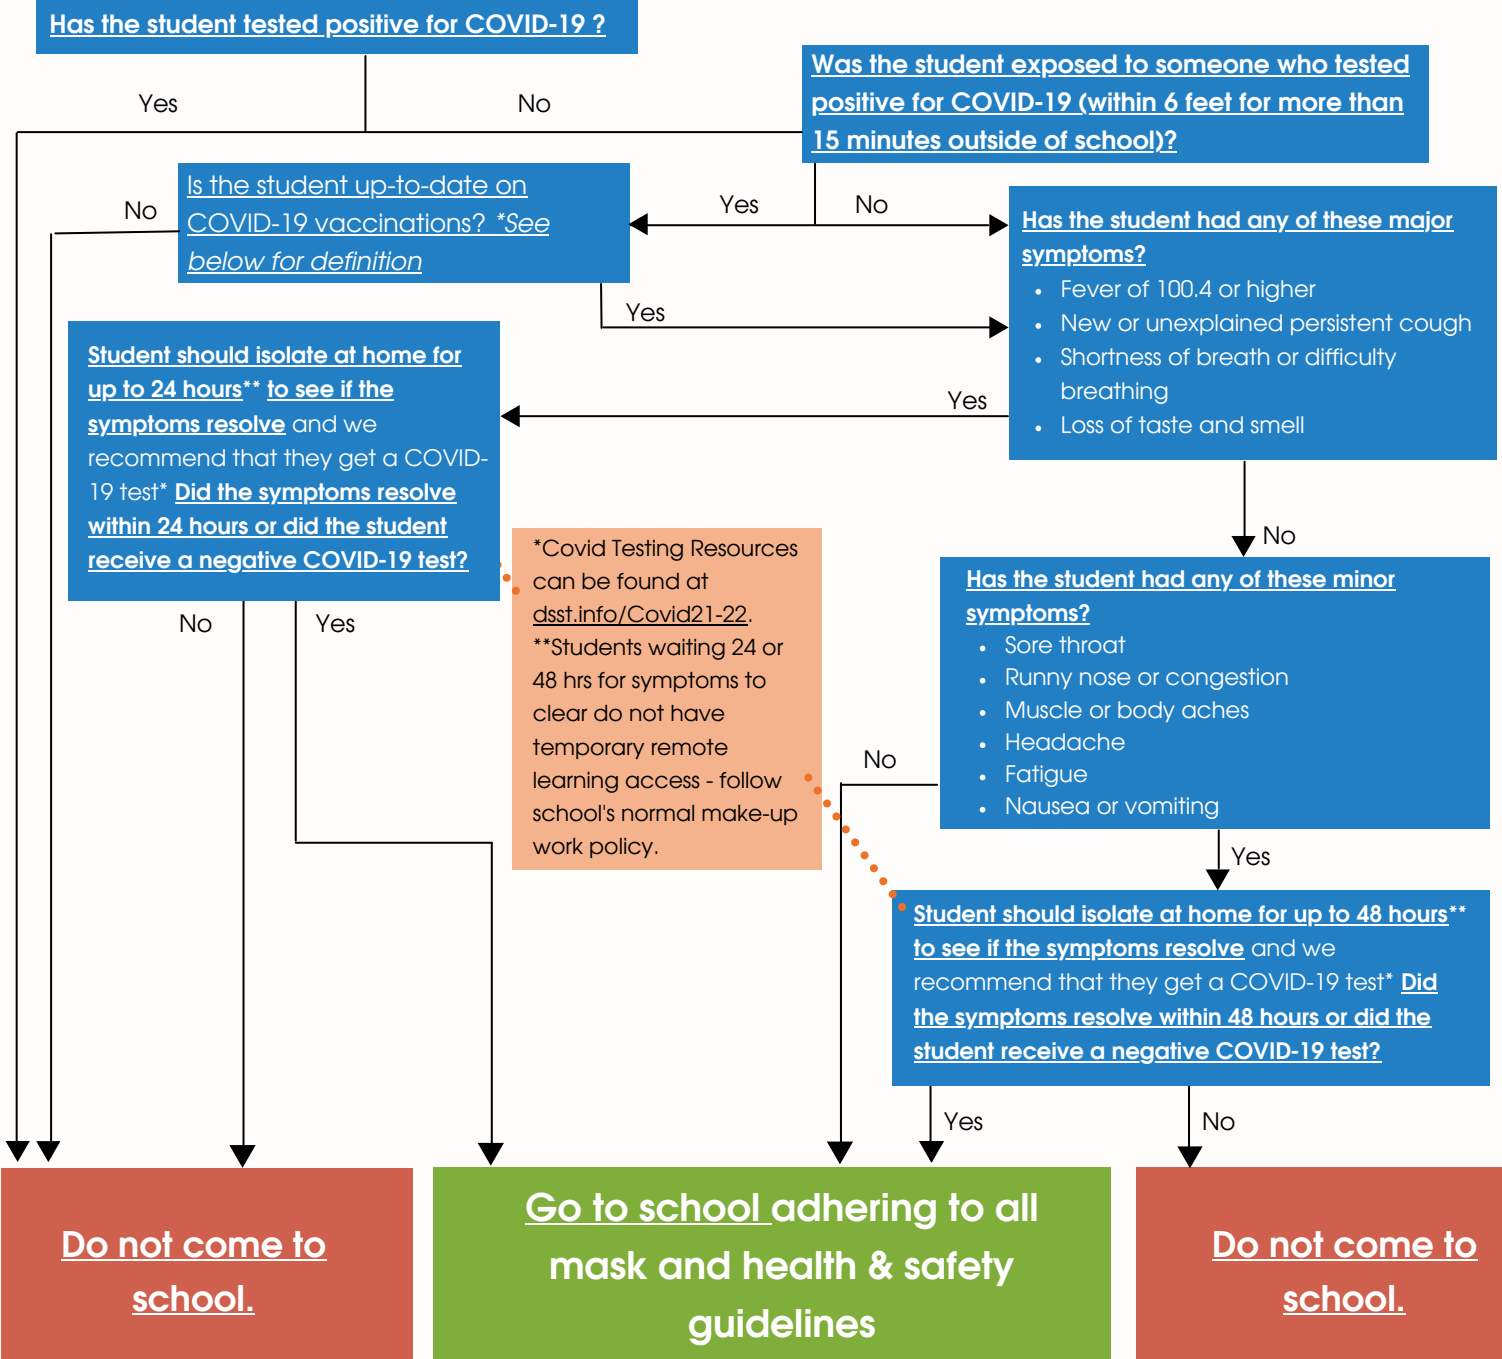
Has the student tested positive for COVID-19 ?

Yes

No

Was the student exposed to someone who tested positive for COVID-19 (within 6 feet for more than 15 minutes outside of school)?

No

Is the student up-to-date on COVID-19 vaccinations? *See below for definition

Yes

No

Has the student had any of these major symptoms?
• Fever of 100.4 or higher
• New or unexplained persistent cough
• Shortness of breath or difficulty breathing
• Loss of taste and smell

Yes

Yes

Student should isolate at home for up to 24 hours** to see if the symptoms resolve and we recommend that they get a COVID-19 test* Did the symptoms resolve within 24 hours or did the student receive a negative COVID-19 test?

No

Yes

*Covid Testing Resources can be found at dsst.info/Covid21-22. **Students waiting 24 or 48 hrs for symptoms to clear do not have temporary remote learning access - follow school's normal make-up work policy.

No

Has the student had any of these minor symptoms?
• Sore throat
• Runny nose or congestion
• Muscle or body aches
• Headache
• Fatigue
• Nausea or vomiting

No

Yes

Student should isolate at home for up to 48 hours** to see if the symptoms resolve and we recommend that they get a COVID-19 test* Did the symptoms resolve within 48 hours or did the student receive a negative COVID-19 test?

Yes

No

Do not come to school.

Go to school adhering to all mask and health & safety guidelines

Do not come to school.